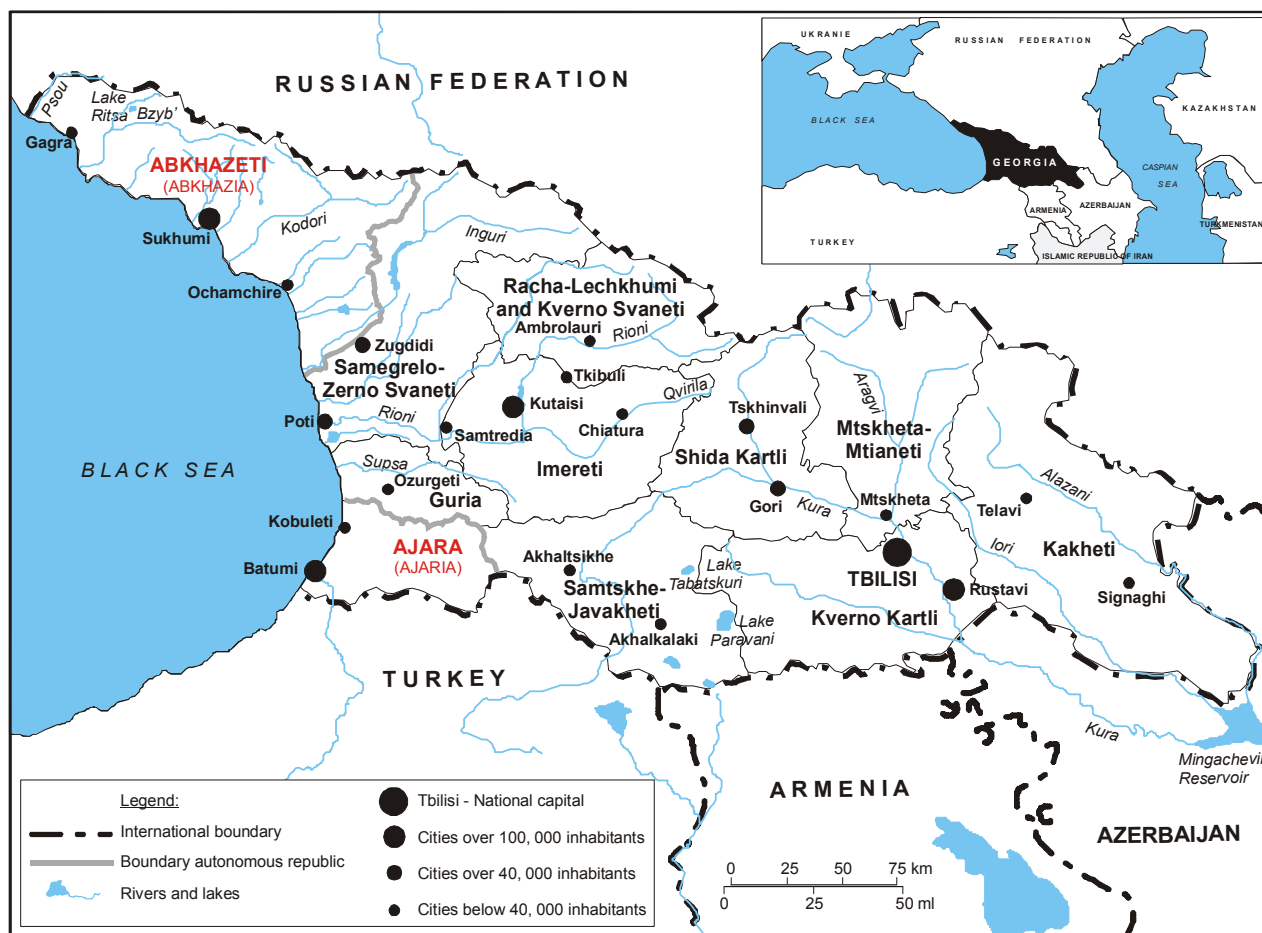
RUSSIAN FEDERATION

Psou
Lake Ritsa
Bzyb'
Gagra
ABKHAZETI
(ABKHAZIA)
Sukhumi
Kodori
Inguri
Ochamchire
Racha-Lechkhumi and Kverno Svaneti
Ambrolauri
Rioni
Zugdidi
Samegrelo-Zerno Svaneti
Tkibuli
Kutaisi
Qvirila
Chiatura
Poti
Rioni
Samtredia
Imereti
Tskhinvali
Aragvi
Mtskheta-Mtianeti
Shida Kartli
BLACK SEA
Supsa
Ozurgeti
Guria
Gori
Kura
Mtskheta
Telavi
Alazani
Kobuleti
AJARA
(AJARIA)
Akhaltsikhe
Lake Tabatskuri
TBILISI
Iori
Kakheti
Batumi
Rustavi
Signaghi
Samtskhe-Javakheti
Akhalkalaki
Lake Paravani
Kverno Kartli
TURKEY
Kura
Mingachevir Reservoir
ARMENIA
AZERBAIJAN

UKRANIE
RUSSIAN FEDERATION
KAZAKHSTAN
BLACK SEA
GEORGIA
CASPIAN SEA
ARMENIA
AZERBAIJAN
TURKEY
TURKMENISTAN
ISLAMIC REPUBLIC OF IRAN

Legend:
International boundary
Boundary autonomous republic
Rivers and lakes
Tbilisi - National capital
Cities over 100, 000 inhabitants
Cities over 40, 000 inhabitants
Cities below 40, 000 inhabitants

0 25 50 75 km
0 25 50 ml